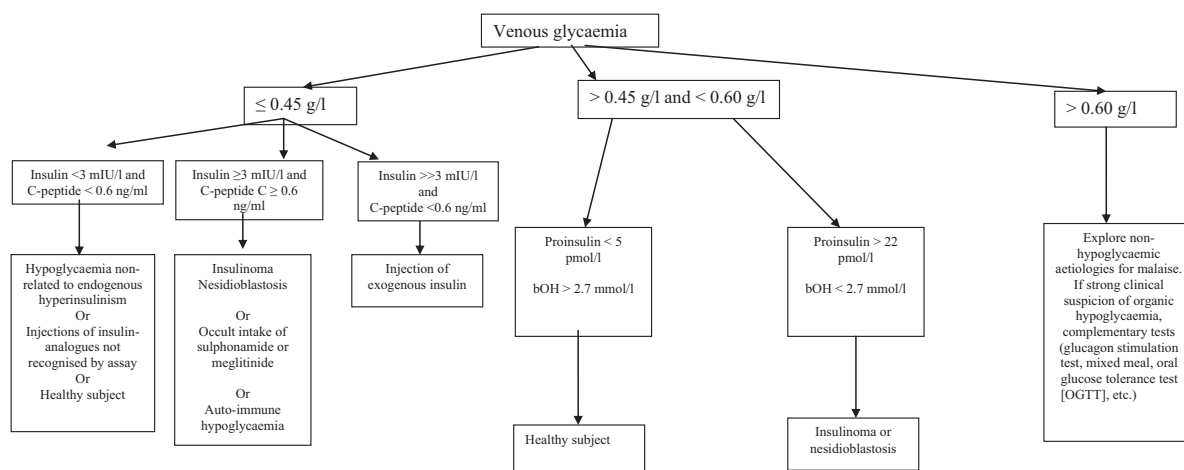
Venous glycaemia

≤ 0.45 g/l

> 0.45 g/l and < 0.60 g/l

> 0.60 g/l

Insulin <3 mIU/l and C-peptide < 0.6 ng/ml

Insulin ≥3 mIU/l and C-peptide C ≥ 0.6 ng/ml

Insulin >>3 mIU/l and C-peptide <0.6 ng/ml

Hypoglycaemia non-related to endogenous hyperinsulinism
Or
Injections of insulin-analogues not recognised by assay
Or
Healthy subject

Insulinoma
Nesidioblastosis

Or
Occult intake of sulphonamide or meglitinide

Or
Auto-immune hypoglycaemia

Injection of exogenous insulin

Proinsulin < 5 pmol/l

bOH > 2.7 mmol/l

Proinsulin > 22 pmol/l

bOH < 2.7 mmol/l

Healthy subject

Insulinoma or nesidioblastosis

Explore non-hypoglycaemic aetiologies for malaise. If strong clinical suspicion of organic hypoglycaemia, complementary tests (glucagon stimulation test, mixed meal, oral glucose tolerance test [OGTT], etc.)